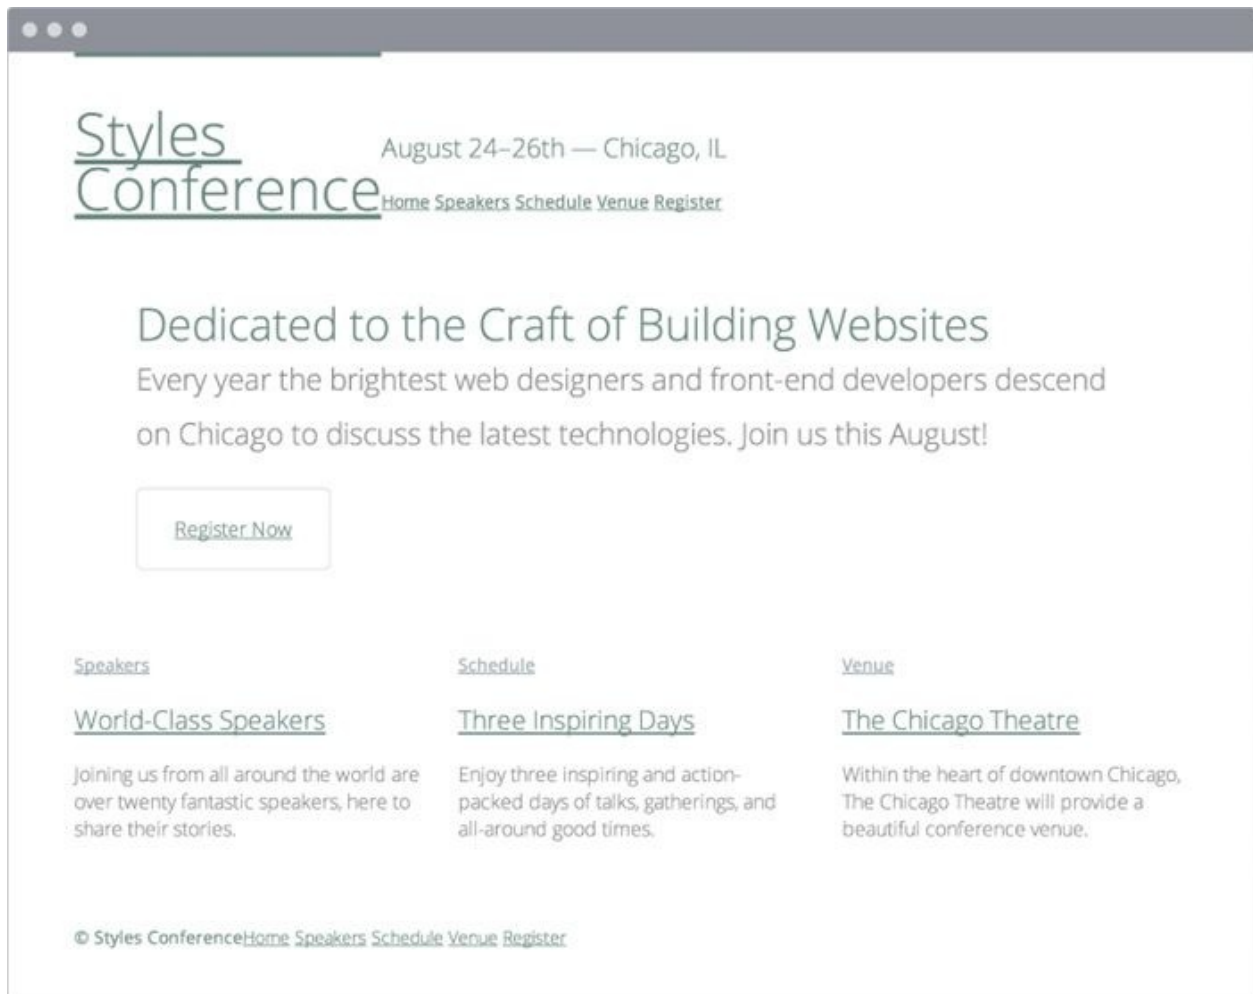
Styles Conference

August 24–26th — Chicago, IL

Home Speakers Schedule Venue Register

Dedicated to the Craft of Building Websites

Every year the brightest web designers and front-end developers descend on Chicago to discuss the latest technologies. Join us this August!

Register Now

Speakers

World-Class Speakers

Joining us from all around the world are over twenty fantastic speakers, here to share their stories.

Schedule

Three Inspiring Days

Enjoy three inspiring and action-packed days of talks, gatherings, and all-around good times.

Venue

The Chicago Theatre

Within the heart of downtown Chicago, The Chicago Theatre will provide a beautiful conference venue.

© Styles ConferenceHome Speakers Schedule Venue Register